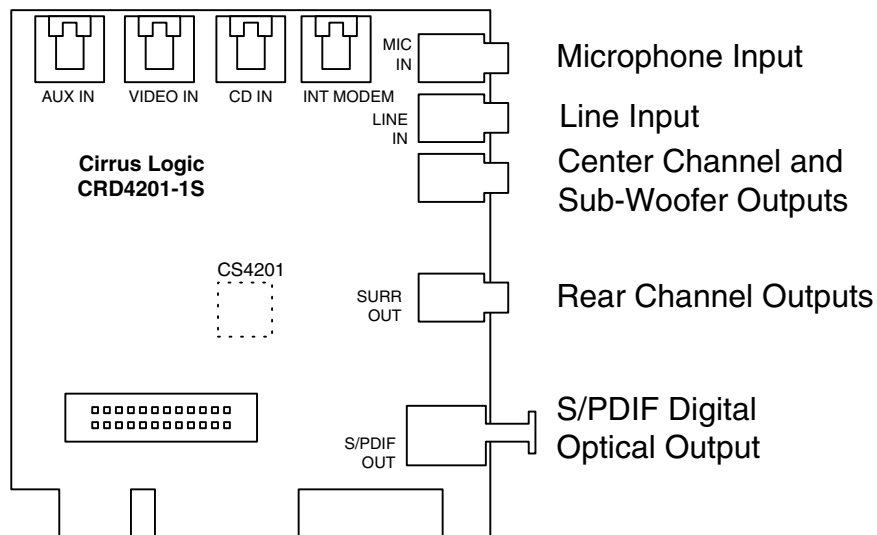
AUX IN
VIDEO IN
CD IN
INT MODEM
MIC IN
Microphone Input
LINE IN
Line Input
Cirrus Logic CRD4201-1S
Center Channel and Sub-Woofer Outputs
CS4201
SURR OUT
Rear Channel Outputs
S/PDIF OUT
S/PDIF Digital Optical Output